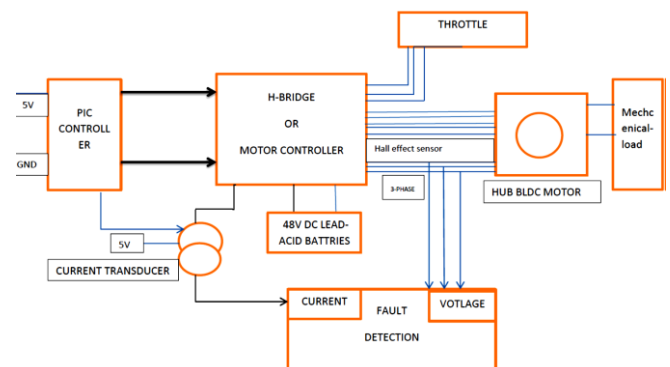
THROTTLE

5V

PIC CONTROLLER

GND

H-BRIDGE
OR
MOTOR CONTROLLER

Hall effect sensor

3-PHASE

Mechc enical-load

HUB BLDC MOTOR

48V DC LEAD-ACID BATTRIES

5V

CURRENT TRANSDUCER

CURRENT

FAULT
DETECTION

VOTLAGE